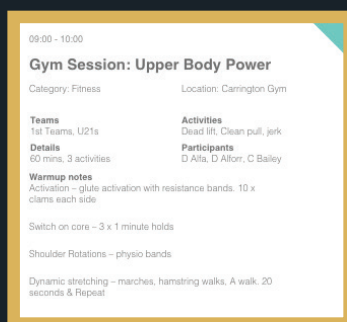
09:00 - 10:00

Gym Session: Upper Body Power

Category: Fitness

Location: Carrington Gym

Teams
1st Teams, U21s

Activities
Dead lift, Clean pull, jerk

Details
60 mins, 3 activities

Participants
D Alfa, D Alforr, C Bailey

Warmup notes
Activation – glute activation with resistance bands. 10 x clams each side

Switch on core – 3 x 1 minute holds

Shoulder Rotations – physio bands

Dynamic stretching – marches, hamstring walks, A walk. 20 seconds & Repeat